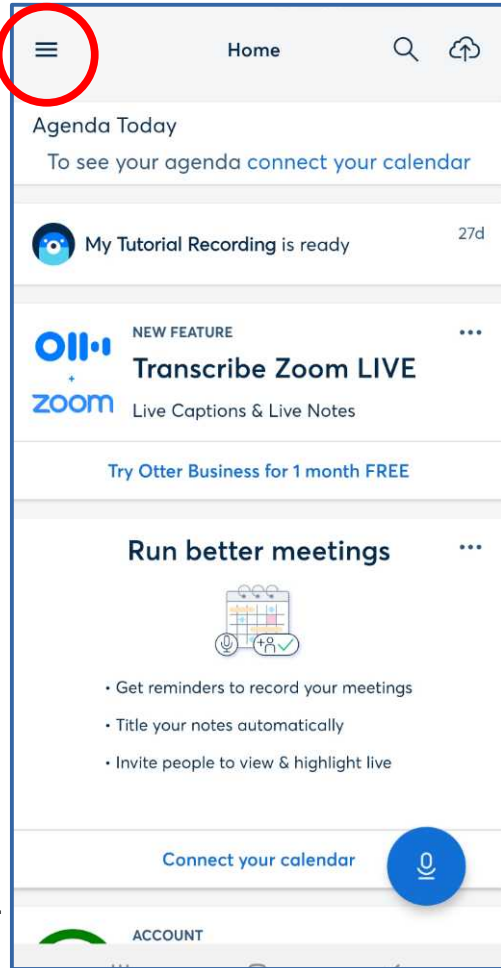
Home

Agenda Today

To see your agenda connect your calendar

My Tutorial Recording is ready

27d

Oll·ı
+
zoom

NEW FEATURE

Transcribe Zoom LIVE

Live Captions & Live Notes

Try Otter Business for 1 month FREE

Run better meetings

• Get reminders to record your meetings

• Title your notes automatically

• Invite people to view & highlight live

Connect your calendar

ACCOUNT